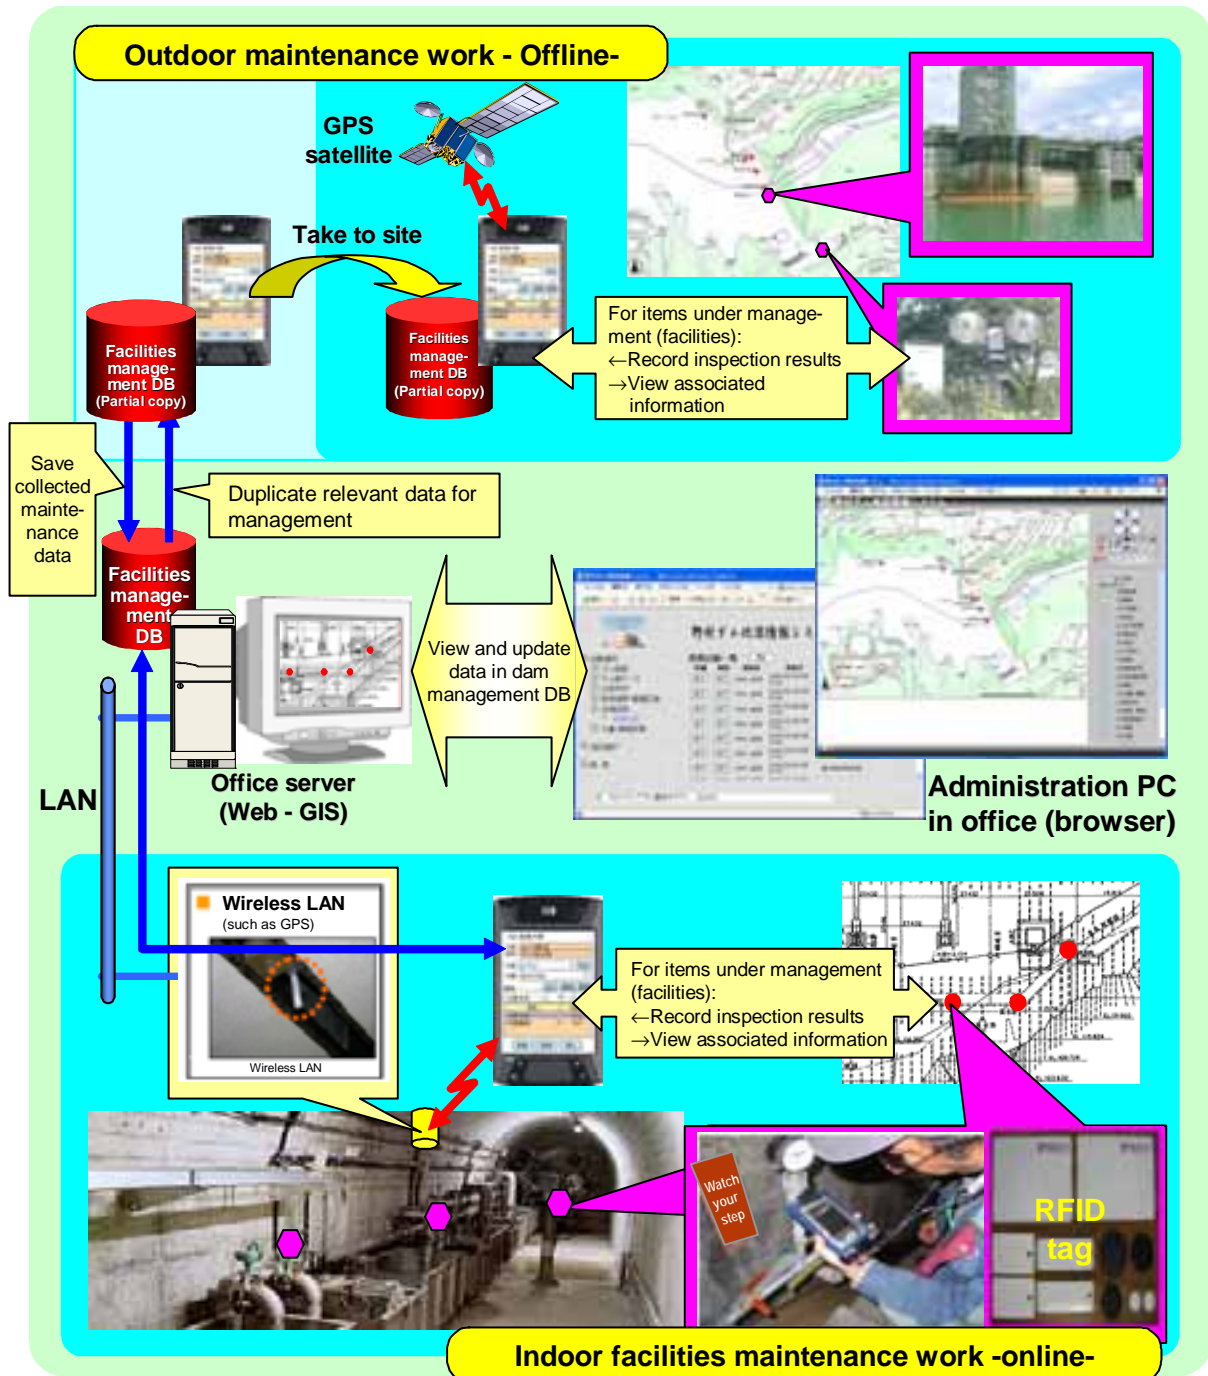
Outdoor maintenance work - Offline-

GPS satellite

Take to site

Facilities management DB (Partial copy)

Facilities management DB (Partial copy)

For items under management (facilities):
←Record inspection results
→View associated information

Save collected maintenance data

Duplicate relevant data for management

Facilities management DB

View and update data in dam management DB

LAN

Office server (Web - GIS)

Administration PC in office (browser)

Wireless LAN
(such as GPS)

Wireless LAN

For items under management (facilities):
←Record inspection results
→View associated information

Watch your step

RFID tag

Indoor facilities maintenance work -online-